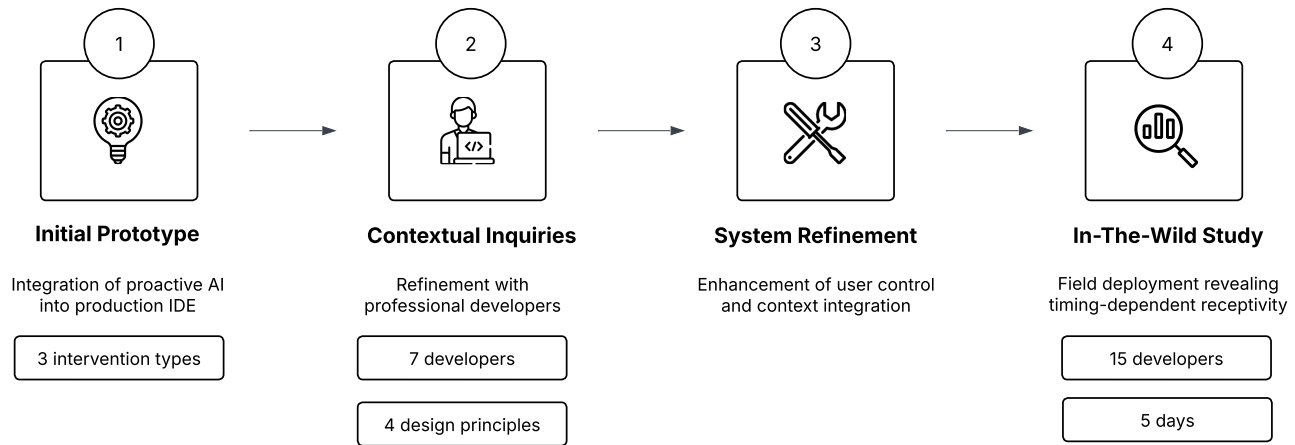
1

Initial Prototype

Integration of proactive AI into production IDE

3 intervention types

2

</>

Contextual Inquiries

Refinement with professional developers

7 developers

4 design principles

3

System Refinement

Enhancement of user control and context integration

4

In-The-Wild Study

Field deployment revealing timing-dependent receptivity

15 developers

5 days